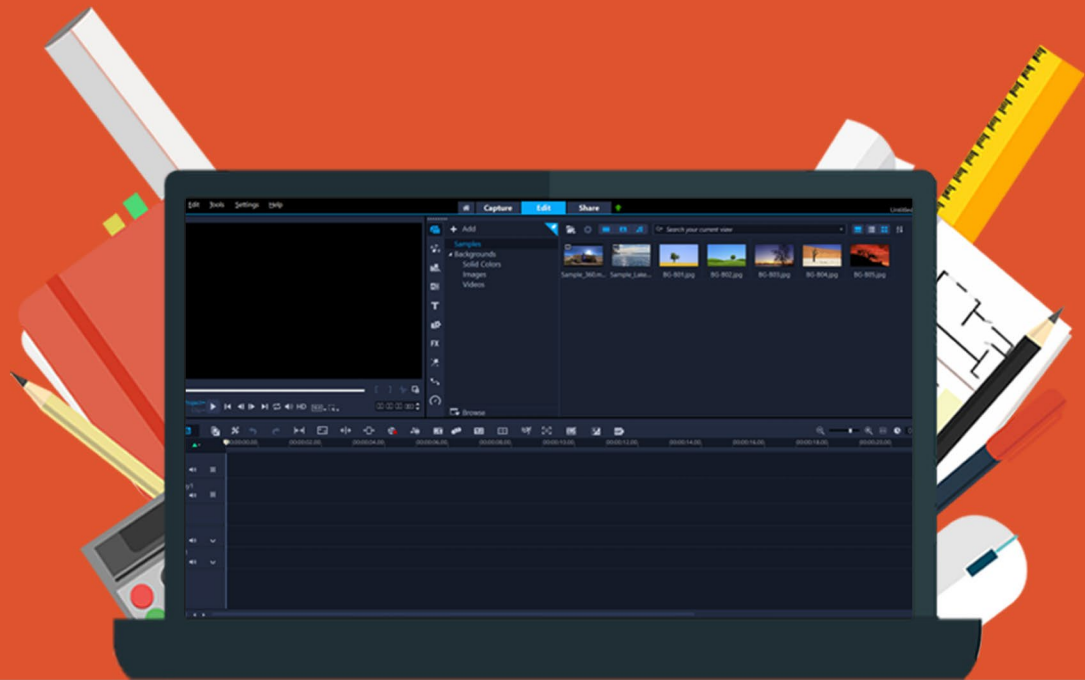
Edit Tools Settings Help

Capture Edit Share

Untitled

Add

Samples

Backgrounds

Solid Colors

Images

Videos

Browse

Search your current view

Sample_360.m... Sample_Lake... BG-B01.jpg BG-B02.jpg BG-B03.jpg BG-B04.jpg BG-B05.jpg

Project Clip

HD

00:00:00.00 00:00:02.00 00:00:04.00 00:00:06.00 00:00:08.00 00:00:10.00 00:00:12.00 00:00:14.00 00:00:16.00 00:00:18.00 00:00:20.00